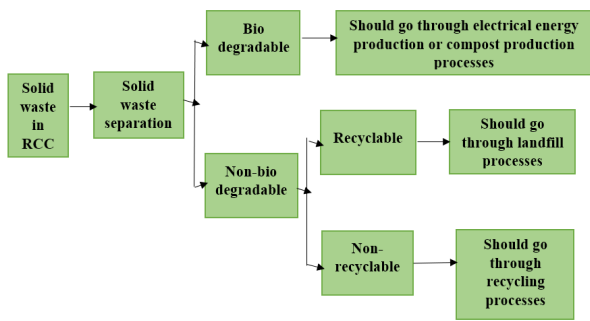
Solid waste in RCC

Solid waste separation

Bio degradable

Should go through electrical energy production or compost production processes

Non-bio degradable

Recyclable

Should go through landfill processes

Non-recyclable

Should go through recycling processes